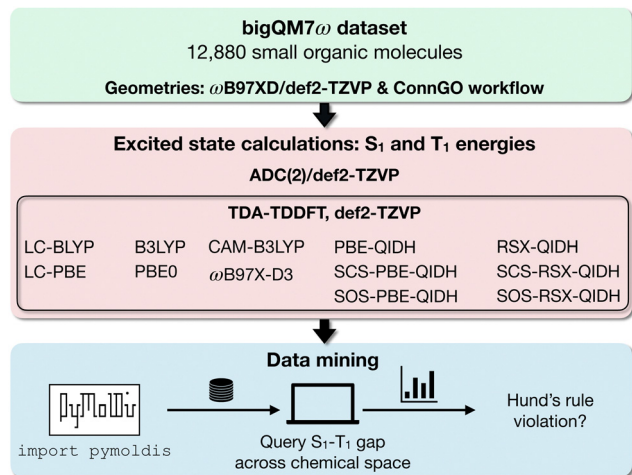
bigQM7$\omega$ dataset
12,880 small organic molecules

Geometries: $\omega$B97XD/def2-TZVP & ConnGO workflow

Excited state calculations: $S_1$ and $T_1$ energies

ADC(2)/def2-TZVP

TDA-TDDFT, def2-TZVP

LC-BLYP
LC-PBE

B3LYP
PBE0

CAM-B3LYP
$\omega$B97X-D3

PBE-QIDH
SCS-PBE-QIDH
SOS-PBE-QIDH

RSX-QIDH
SCS-RSX-QIDH
SOS-RSX-QIDH

Data mining

PyMoldis

import pymoldis

Query $S_1$-$T_1$ gap across chemical space

Hund's rule violation?